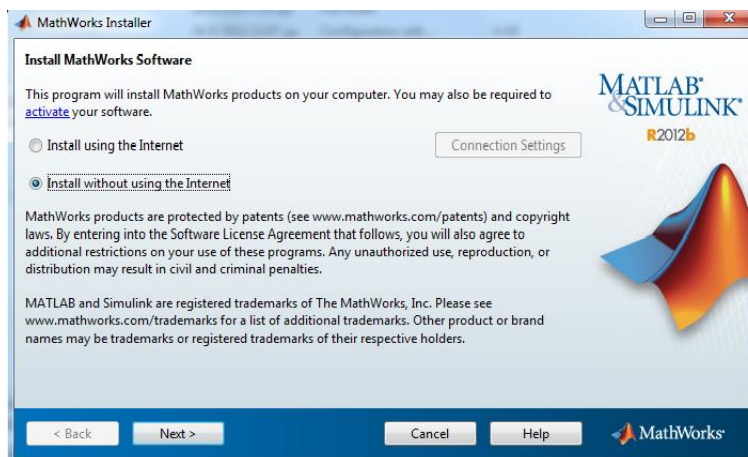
MathWorks Installer

Install MathWorks Software

This program will install MathWorks products on your computer. You may also be required to activate your software.

MATLAB® & SIMULINK®
R2012b

Install using the Internet

Connection Settings

Install without using the Internet

MathWorks products are protected by patents (see www.mathworks.com/patents) and copyright laws. By entering into the Software License Agreement that follows, you will also agree to additional restrictions on your use of these programs. Any unauthorized use, reproduction, or distribution may result in civil and criminal penalties.

MATLAB and Simulink are registered trademarks of The MathWorks, Inc. Please see www.mathworks.com/trademarks for a list of additional trademarks. Other product or brand names may be trademarks or registered trademarks of their respective holders.

< Back
Next >
Cancel
Help
MathWorks®